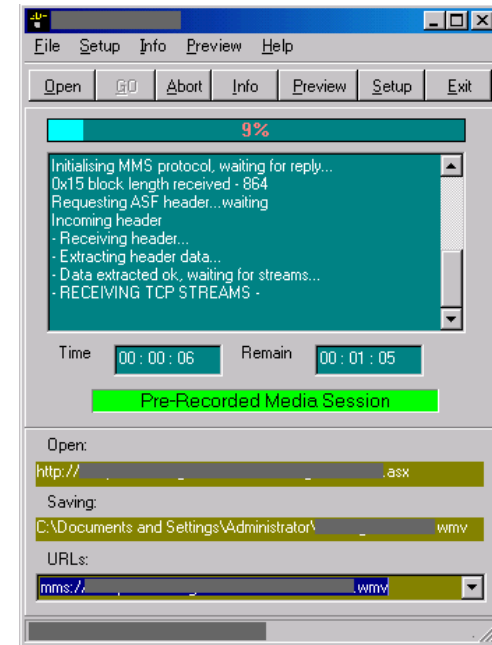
File Setup Info Preview Help

Open GO Abort Info Preview Setup Exit

9%

Initialising MMS protocol, waiting for reply...
0x15 block length received - 864
Requesting ASF header...waiting
Incoming header
- Receiving header...
- Extracting header data...
- Data extracted ok, waiting for streams...
- RECEIVING TCP STREAMS -

Time 00 : 00 : 06 Remain 00 : 01 : 05

Pre-Recorded Media Session

Open:
http://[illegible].asx

Saving:
C:\Documents and Settings\Administrator\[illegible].wmv

URLs:
mms://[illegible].wmv